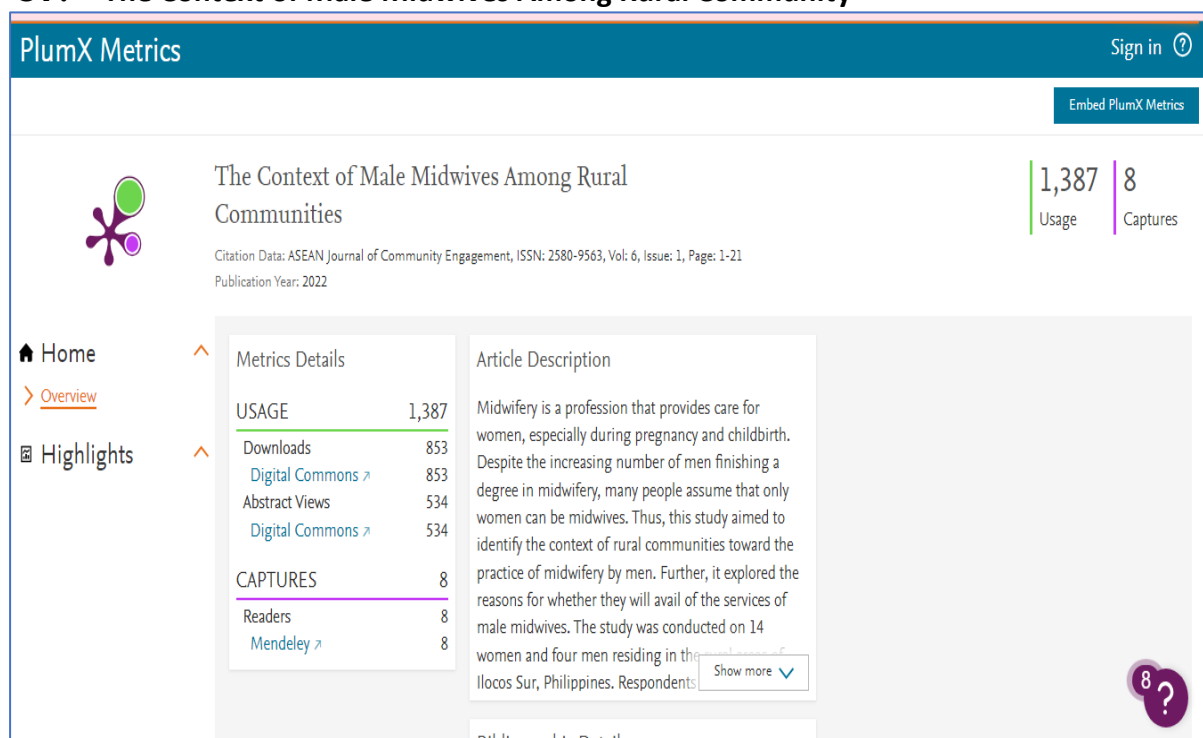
PlumX Metrics

Sign in ?

Embed PlumX Metrics

The Context of Male Midwives Among Rural Communities

Citation Data: ASEAN Journal of Community Engagement, ISSN: 2580-9563, Vol: 6, Issue: 1, Page: 1-21

Publication Year: 2022

1,387 Usage

8 Captures

Home

Overview

Highlights

Metrics Details

| USAGE | 1,387 |
|---|---|
| Downloads | 853 |
| Digital Commons | 853 |
| Abstract Views | 534 |
| Digital Commons | 534 |

| CAPTURES | 8 |
|---|---|
| Readers | 8 |
| Mendeley | 8 |

Article Description

Midwifery is a profession that provides care for women, especially during pregnancy and childbirth. Despite the increasing number of men finishing a degree in midwifery, many people assume that only women can be midwives. Thus, this study aimed to identify the context of rural communities toward the practice of midwifery by men. Further, it explored the reasons for whether they will avail of the services of male midwives. The study was conducted on 14 women and four men residing in th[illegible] Ilocos Sur, Philippines. Respondents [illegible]

Show more

8 ?